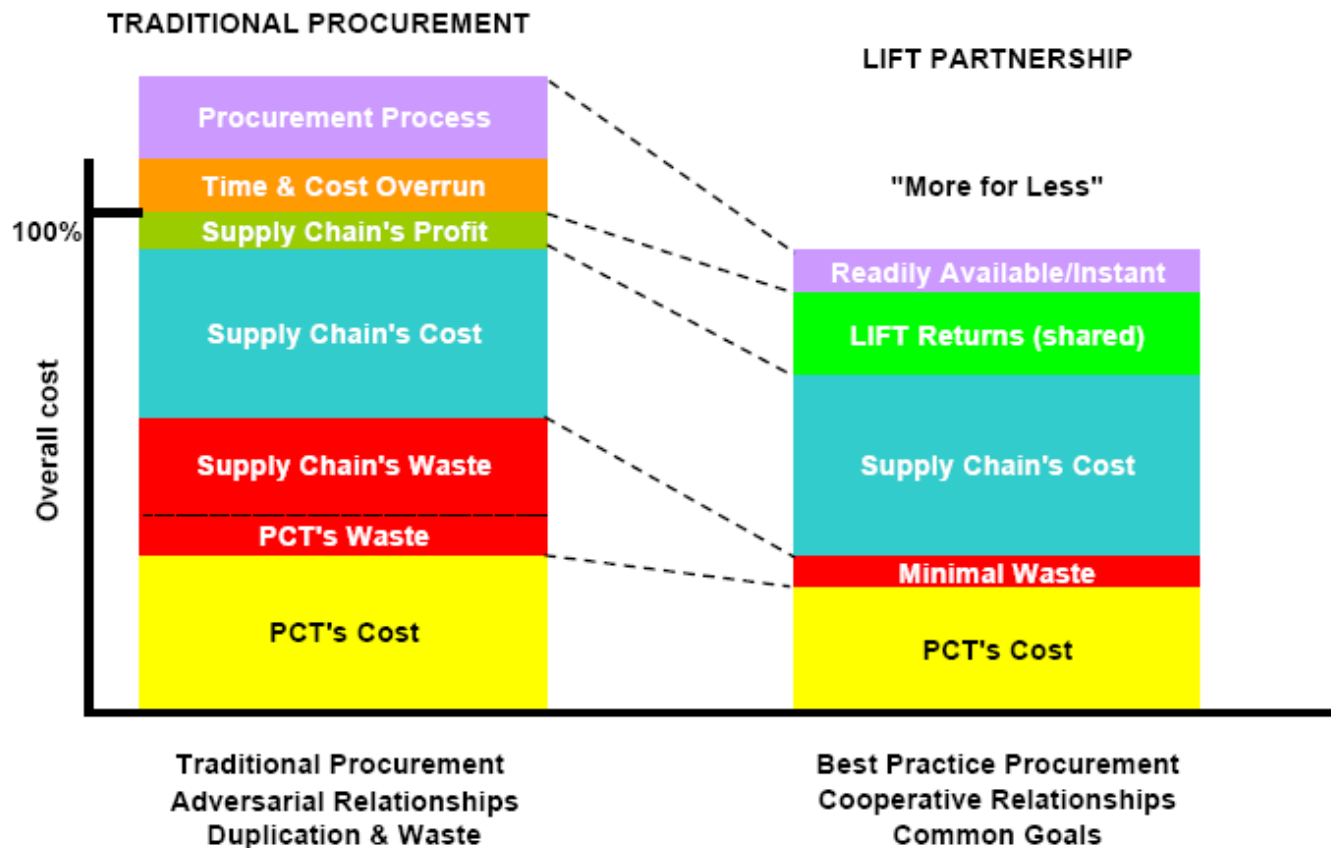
TRADITIONAL PROCUREMENT

LIFT PARTNERSHIP

"More for Less"

100%

Overall cost

Procurement Process

Time & Cost Overrun

Supply Chain's Profit

Supply Chain's Cost

Supply Chain's Waste

PCT's Waste

PCT's Cost

Readily Available/Instant

LIFT Returns (shared)

Supply Chain's Cost

Minimal Waste

PCT's Cost

Traditional Procurement
Adversarial Relationships
Duplication & Waste

Best Practice Procurement
Cooperative Relationships
Common Goals